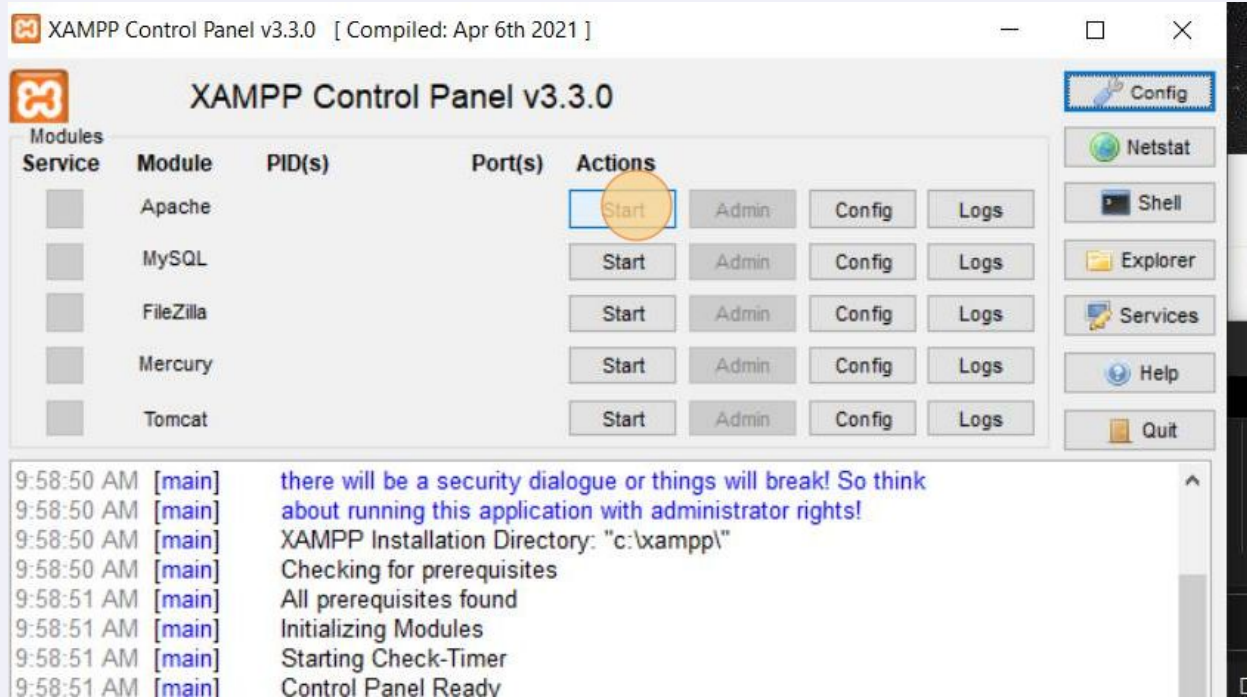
XAMPP Control Panel v3.3.0 [ Compiled: Apr 6th 2021 ]

XAMPP Control Panel v3.3.0

Config
Netstat
Shell
Explorer
Services
Help
Quit

Modules

| Service | Module | PID(s) | Port(s) | Actions | | | |
|---|---|---|---|---|---|---|---|
| | Apache | | | Start | Admin | Config | Logs |
| | MySQL | | | Start | Admin | Config | Logs |
| | FileZilla | | | Start | Admin | Config | Logs |
| | Mercury | | | Start | Admin | Config | Logs |
| | Tomcat | | | Start | Admin | Config | Logs |

9:58:50 AM [main] there will be a security dialogue or things will break! So think
9:58:50 AM [main] about running this application with administrator rights!
9:58:50 AM [main] XAMPP Installation Directory: "c:\xampp\"
9:58:50 AM [main] Checking for prerequisites
9:58:51 AM [main] All prerequisites found
9:58:51 AM [main] Initializing Modules
9:58:51 AM [main] Starting Check-Timer
9:58:51 AM [main] Control Panel Ready